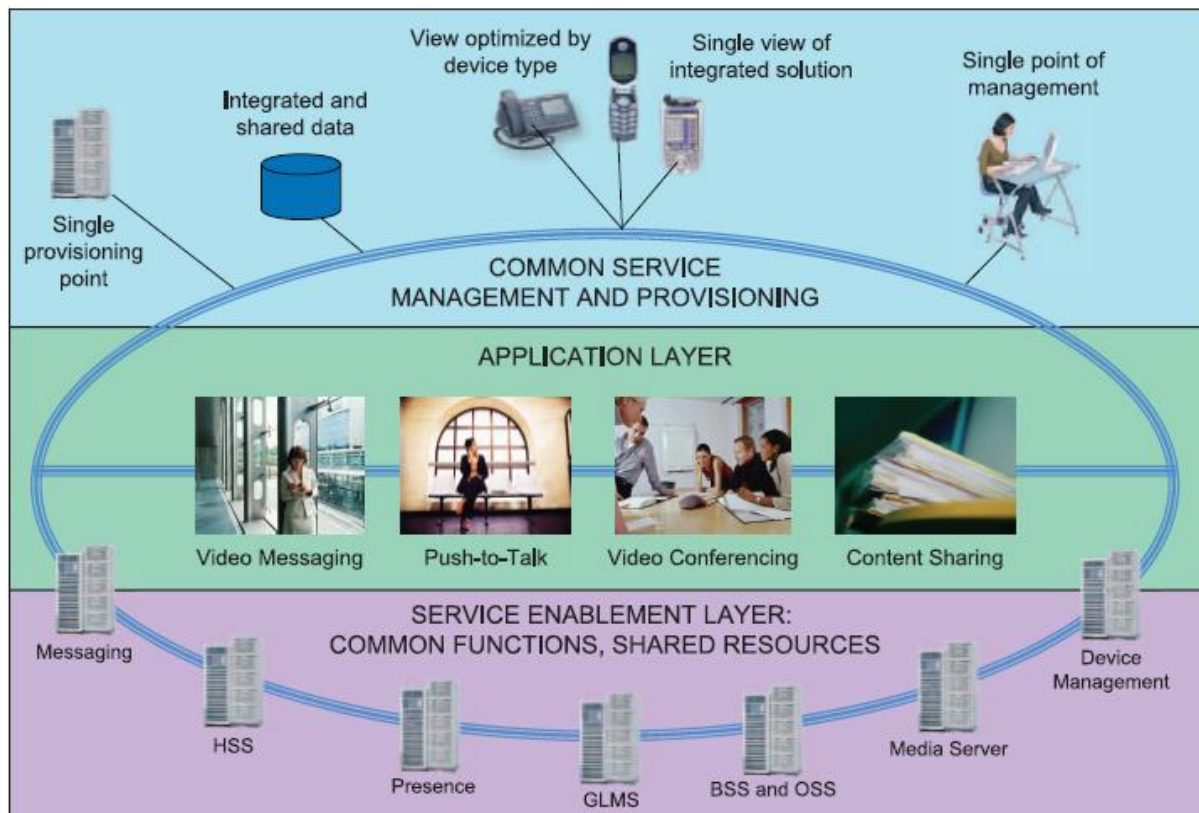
View optimized by device type

Single view of integrated solution

Integrated and shared data

Single point of management

Single provisioning point

COMMON SERVICE MANAGEMENT AND PROVISIONING

APPLICATION LAYER

Video Messaging

Push-to-Talk

Video Conferencing

Content Sharing

SERVICE ENABLEMENT LAYER: COMMON FUNCTIONS, SHARED RESOURCES

Messaging

Device Management

HSS

Presence

GLMS

BSS and OSS

Media Server